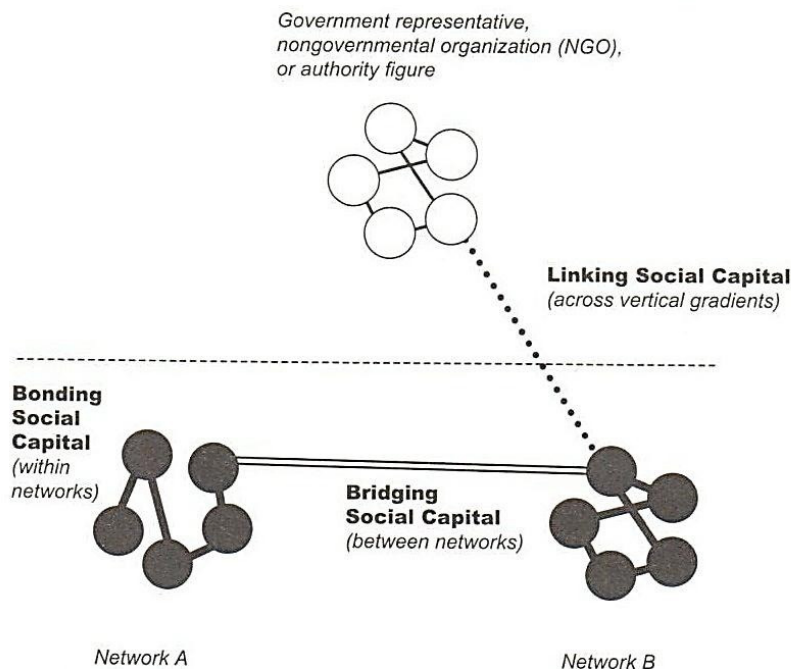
Government representative, nongovernmental organization (NGO), or authority figure

Linking Social Capital
(across vertical gradients)

Bonding Social Capital
(within networks)

Bridging Social Capital
(between networks)

Network A

Network B